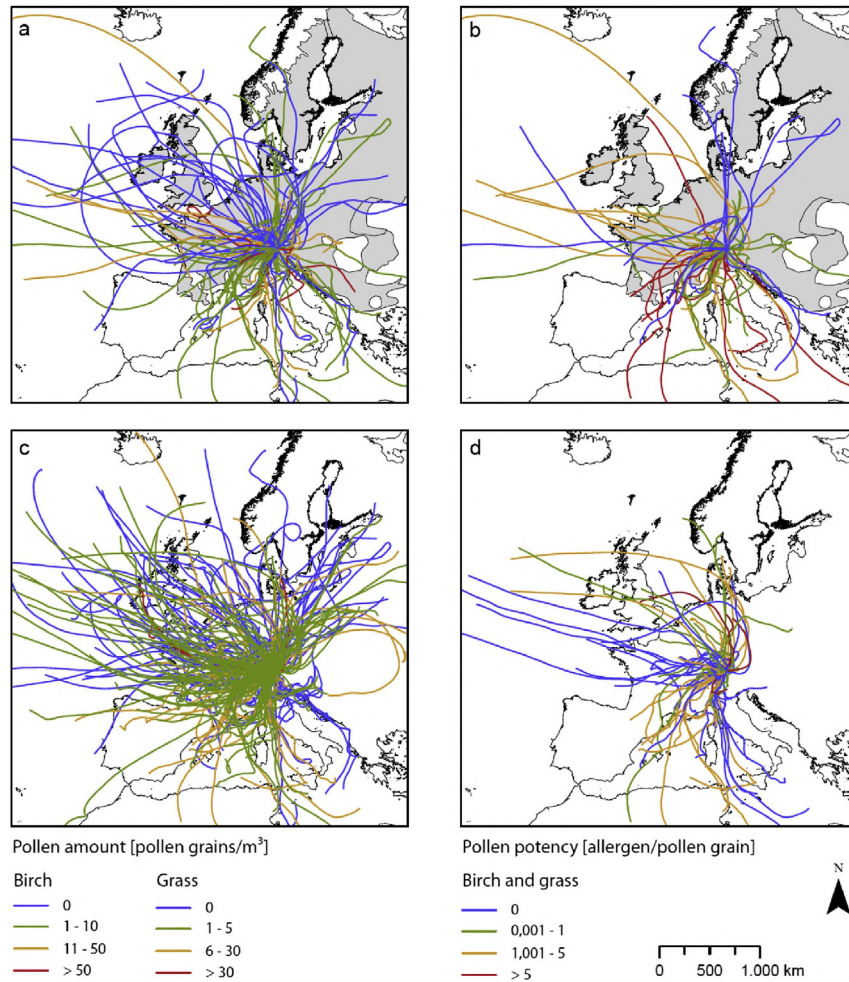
a

b

c

d

Pollen amount [pollen grains/m$^3$]

Birch
0
1 - 10
11 - 50
> 50

Grass
0
1 - 5
6 - 30
> 30

Pollen potency [allergen/pollen grain]

Birch and grass
0
0,001 - 1
1,001 - 5
> 5

N

0 500 1.000 km